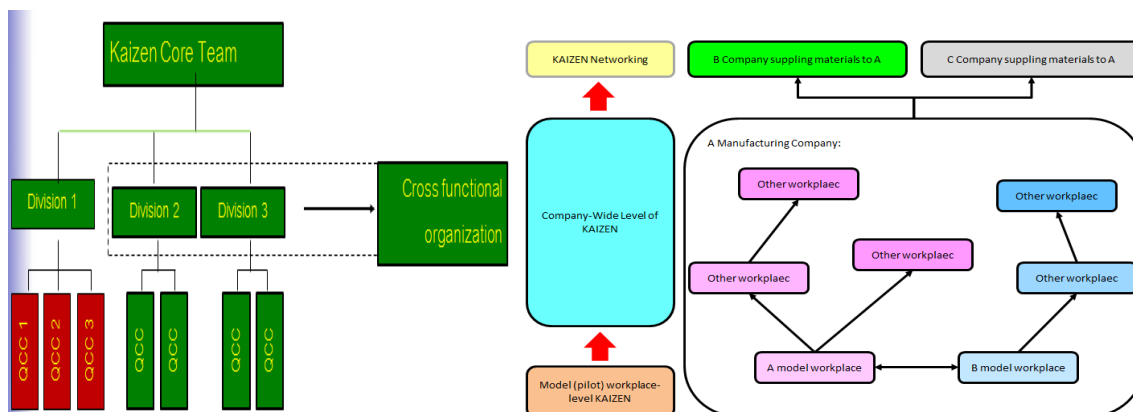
Kaizen Core Team

Division 1

Division 2

Division 3

Cross functional organization

QCC 1

QCC 2

QCC 3

QCC

QCC

QCC

QCC

KAIZEN Networking

B Company suppling materials to A

C Company suppling materials to A

Company-Wide Level of KAIZEN

Model (pilot) workplace-level KAIZEN

A Manufacturing Company:

Other workplaec

Other workplaec

Other workplaec

Other workplaec

Other workplaec

A model workplace

B model workplace